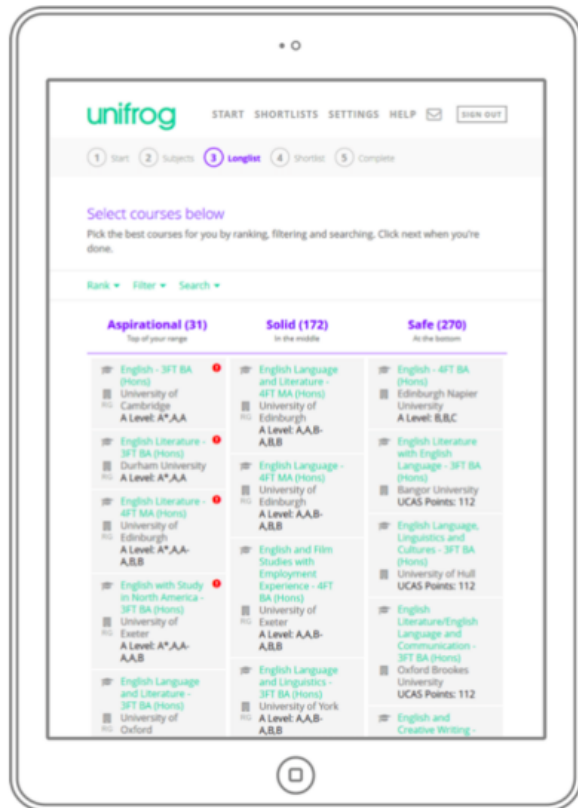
unifrog

START SHORTLISTS SETTINGS HELP SIGN OUT

1 Start 2 Subjects 3 Longlist 4 Shortlist 5 Complete

Select courses below

Pick the best courses for you by ranking, filtering and searching. Click next when you're done.

Rank ▾ Filter ▾ Search ▾

Aspirational (31)
Top of your range

English - 3FT BA (Hons)
University of Cambridge
A Level: A*,A,A

English Literature - 3FT BA (Hons)
Durham University
A Level: A*,A,A

English Literature - 4FT MA (Hons)
University of Edinburgh
A Level: A*,A,A-A,B,B

English with Study in North America - 3FT BA (Hons)
University of Exeter
A Level: A*,A,A-A,A,B

English Language and Literature - 3FT BA (Hons)
University of Oxford

Solid (172)
In the middle

English Language and Literature - 4FT MA (Hons)
University of Edinburgh
A Level: A,A,B-A,B,B

English Language - 4FT MA (Hons)
University of Edinburgh
A Level: A,A,B-A,B,B

English and Film Studies with Employment Experience - 4FT BA (Hons)
University of Exeter
A Level: A,A,B-A,B,B

English Language and Linguistics - 3FT BA (Hons)
University of York
A Level: A,A,B-A,B,B

Safe (270)
At the bottom

English - 4FT BA (Hons)
Edinburgh Napier University
A Level: B,B,C

English Literature with English Language - 3FT BA (Hons)
Bangor University
UCAS Points: 112

English Language, Linguistics and Cultures - 3FT BA (Hons)
University of Hull
UCAS Points: 112

English Literature/English Language and Communication - 3FT BA (Hons)
Oxford Brookes University
UCAS Points: 112

English and Creative Writing -